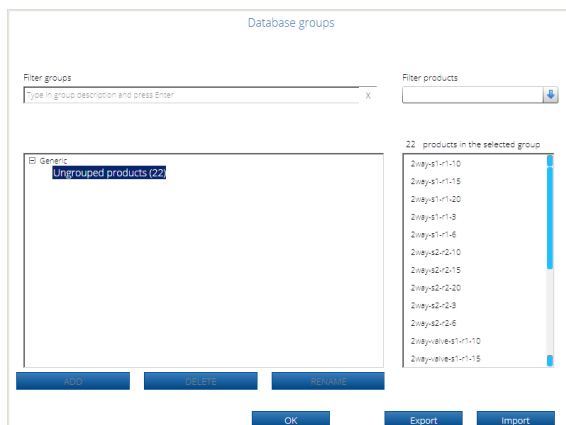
Database groups

Filter groups

Type in group description and press Enter

X

Filter products

22 products in the selected group

Generic

Ungrouped products (22)

2way-s1-r1-10
2way-s1-r1-15
2way-s1-r1-20
2way-s1-r1-3
2way-s1-r1-6
2way-s2-r2-10
2way-s2-r2-15
2way-s2-r2-20
2way-s2-r2-3
2way-s2-r2-6
2wayvalve-s1-r1-10
2wayvalve-s1-r1-15

ADD
DELETE
RENAME

OK
Export
Import